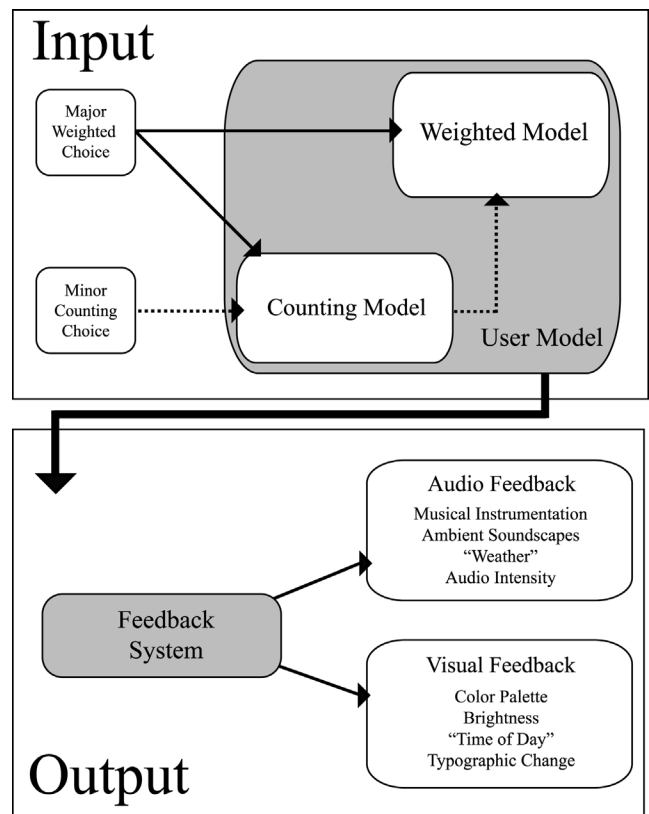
Input

Major Weighted Choice

Weighted Model

Minor Counting Choice

Counting Model

User Model

Audio Feedback
Musical Instrumentation
Ambient Soundscapes
“Weather”
Audio Intensity

Feedback System

Visual Feedback
Color Palette
Brightness
“Time of Day”
Typographic Change

Output